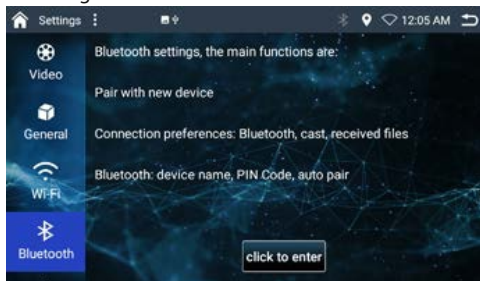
Settings

12:05 AM

Video

General

Wi-Fi

Bluetooth

Bluetooth settings, the main functions are:

Pair with new device

Connection preferences: Bluetooth, cast, received files

Bluetooth: device name, PIN Code, auto pair

click to enter